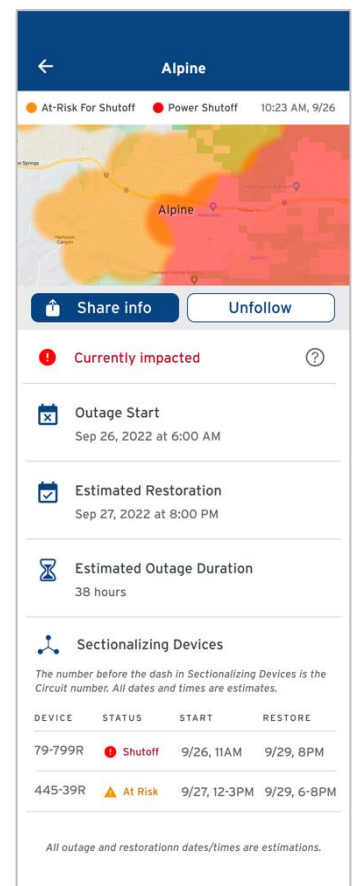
Alpine

At-Risk For Shutoff Power Shutoff 10:23 AM, 9/26

n Springs
Alpine
Harbison Canyon

Share info
Unfollow

Currently impacted

Outage Start
Sep 26, 2022 at 6:00 AM

Estimated Restoration
Sep 27, 2022 at 8:00 PM

Estimated Outage Duration
38 hours

Sectionalizing Devices

The number before the dash in Sectionalizing Devices is the Circuit number. All dates and times are estimates.

| DEVICE | STATUS | START | RESTORE |
|---|---|---|---|
| 79-799R | Shutoff | 9/26, 11AM | 9/29, 8PM |
| 445-39R | At Risk | 9/27, 12-3PM | 9/29, 6-8PM |

All outage and restorationn dates/times are estimations.